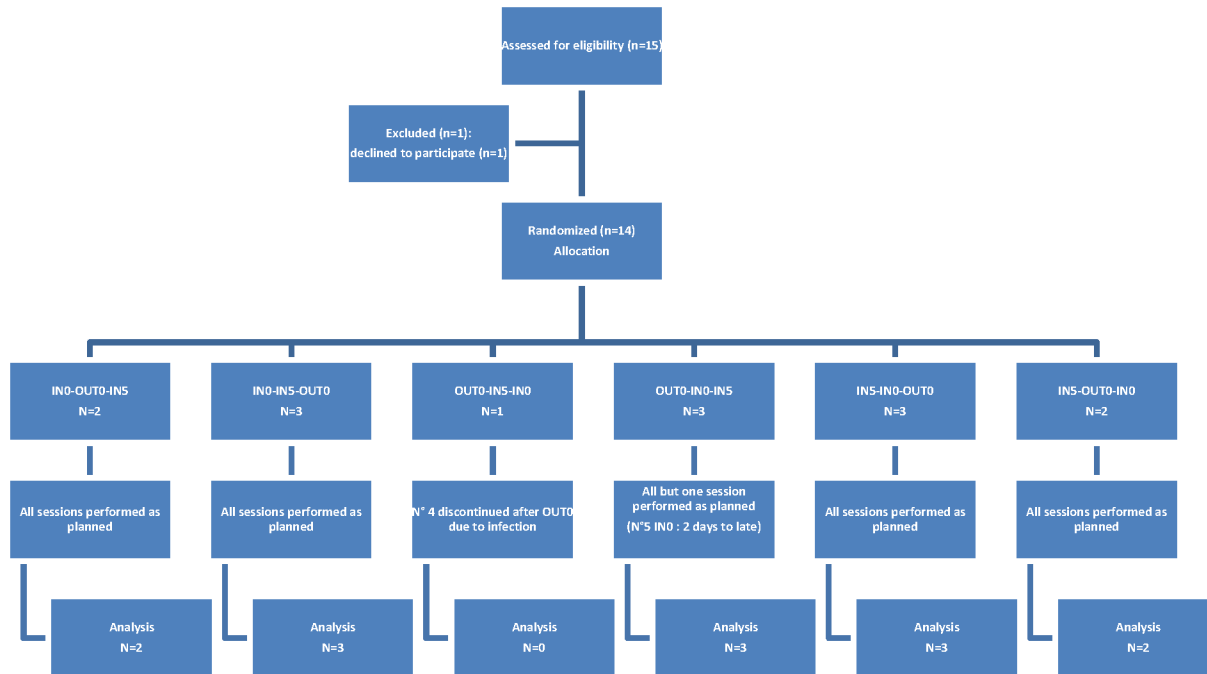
Assessed for eligibility (n=15)

Excluded (n=1):
declined to participate (n=1)

Randomized (n=14)
Allocation

IN0-OUT0-IN5
N=2

IN0-IN5-OUT0
N=3

OUT0-IN5-IN0
N=1

OUT0-IN0-IN5
N=3

IN5-IN0-OUT0
N=3

IN5-OUT0-IN0
N=2

All sessions performed as planned

All sessions performed as planned

N° 4 discontinued after OUT0 due to infection

All but one session performed as planned
(N°5 IN0 : 2 days to late)

All sessions performed as planned

All sessions performed as planned

Analysis
N=2

Analysis
N=3

Analysis
N=0

Analysis
N=3

Analysis
N=3

Analysis
N=2